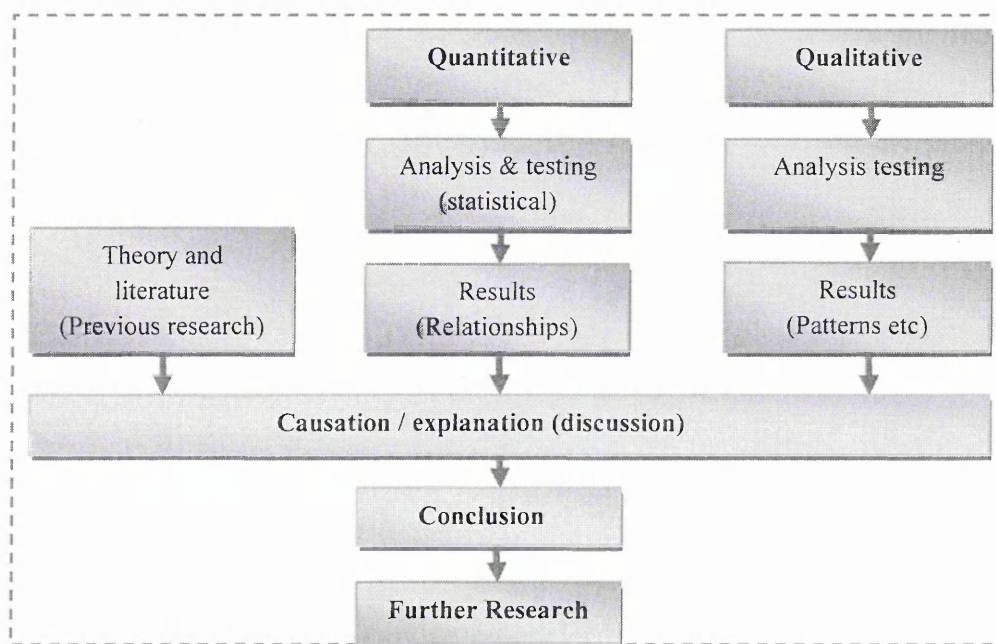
Quantitative

Qualitative

Analysis & testing (statistical)

Analysis testing

Theory and literature (Previous research)

Results (Relationships)

Results (Patterns etc)

Causation / explanation (discussion)

Conclusion

Further Research